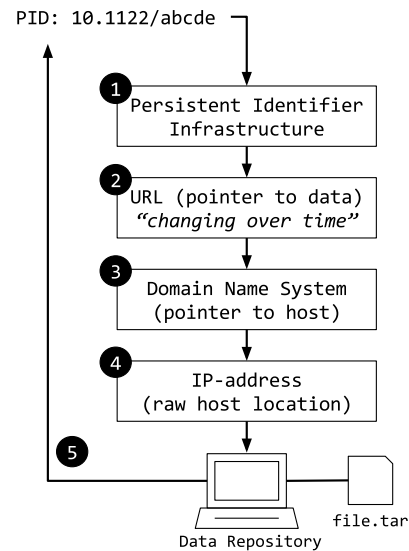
PID: 10.1122/abcde

1
Persistent Identifier Infrastructure

2
URL (pointer to data)
*"changing over time"*

3
Domain Name System
(pointer to host)

4
IP-address
(raw host location)

5

Data Repository

file.tar